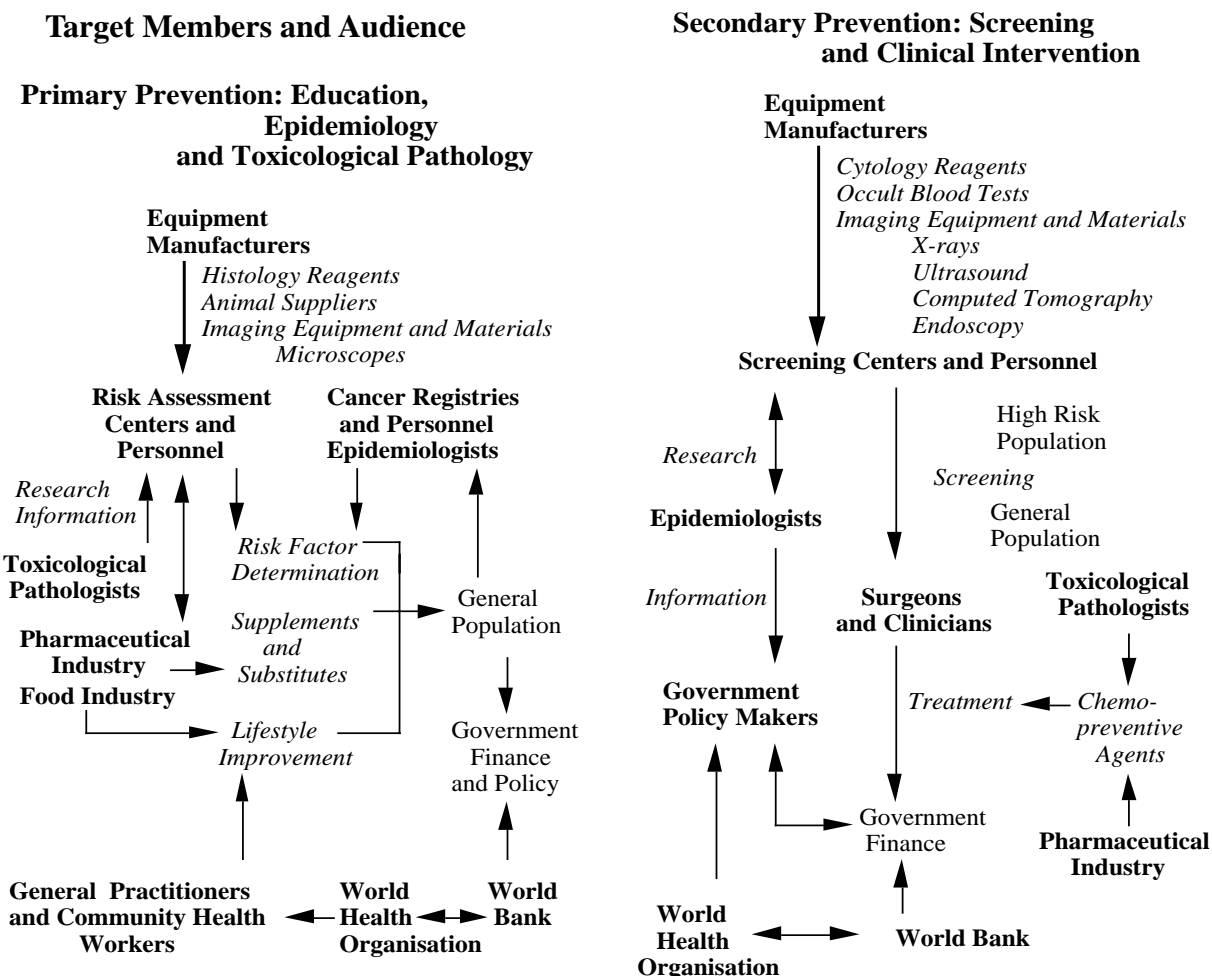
Target Members and Audience

Primary Prevention: Education, Epidemiology and Toxicological Pathology

Equipment Manufacturers

Histology Reagents
Animal Suppliers
Imaging Equipment and Materials
Microscopes

Risk Assessment Centers and Personnel

Cancer Registries and Personnel Epidemiologists

Research Information

Toxicological Pathologists

Risk Factor Determination

Supplements and Substitutes

General Population

Pharmaceutical Industry

Food Industry

Lifestyle Improvement

Government Finance and Policy

General Practitioners and Community Health Workers

World Health Organisation

World Bank

Secondary Prevention: Screening and Clinical Intervention

Equipment Manufacturers

Cytology Reagents
Occult Blood Tests
Imaging Equipment and Materials
X-rays
Ultrasound
Computed Tomography
Endoscopy

Screening Centers and Personnel

Research

High Risk Population

Screening

Epidemiologists

General Population

Information

Surgeons and Clinicians

Toxicological Pathologists

Government Policy Makers

Treatment

Chemo-preventive Agents

Government Finance

Pharmaceutical Industry

World Health Organisation

World Bank